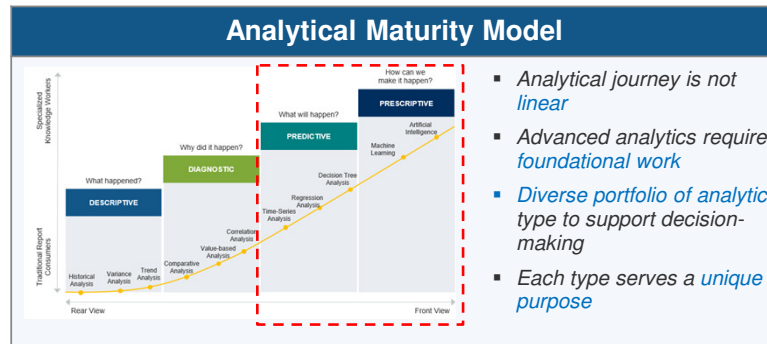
Analytical Maturity Model

Specialized Knowledge Workers

Traditional Report Consumers

What happened?

DESCRIPTIVE

Why did it happen?

DIAGNOSTIC

What will happen?

PREDICTIVE

How can we make it happen?

PRESCRIPTIVE

Historical Analysis

Variance Analysis

Trend Analysis

Comparative Analysis

Value-based Analysis

Correlation Analysis

Time-Series Analysis

Regression Analysis

Decision Tree Analysis

Machine Learning

Artificial Intelligence

Rear View

Front View

- Analytical journey is not linear
- Advanced analytics require foundational work
- Diverse portfolio of analytic type to support decision-making
- Each type serves a unique purpose